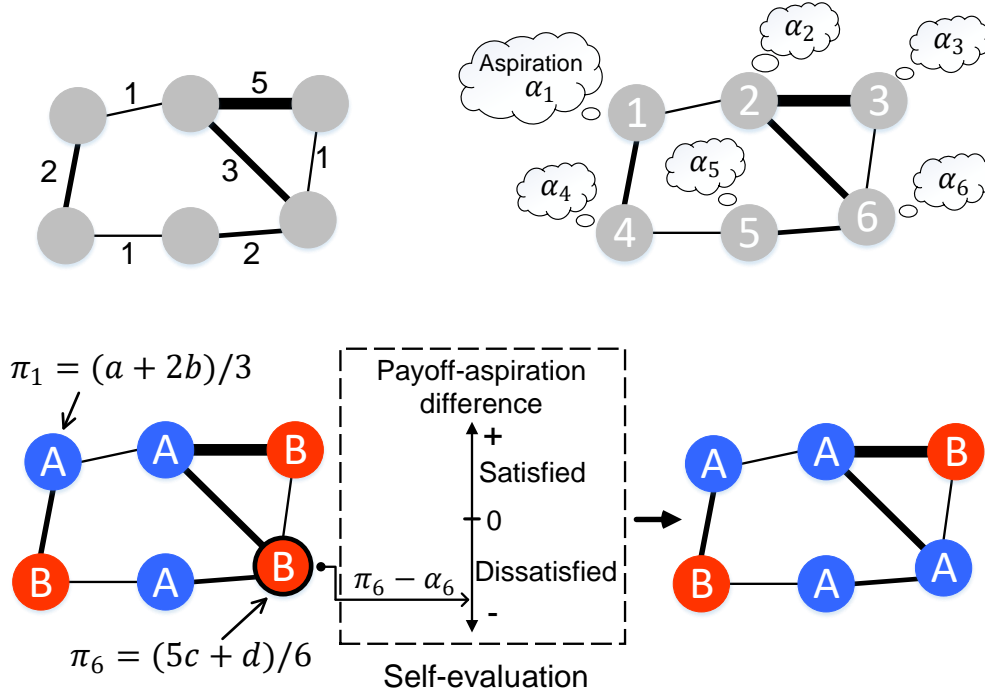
1
5
2
3
1
1
2

Aspiration $\alpha_1$
$\alpha_2$
$\alpha_3$
1
2
3
$\alpha_5$
$\alpha_4$
$\alpha_6$
4
5
6

$\pi_1 = (a + 2b)/3$
A
A
B
B
A
B
$\pi_6 = (5c + d)/6$

Payoff-aspiration difference
+
Satisfied
0
Dissatisfied
-
$\pi_6 - \alpha_6$
Self-evaluation

A
A
B
B
A
A